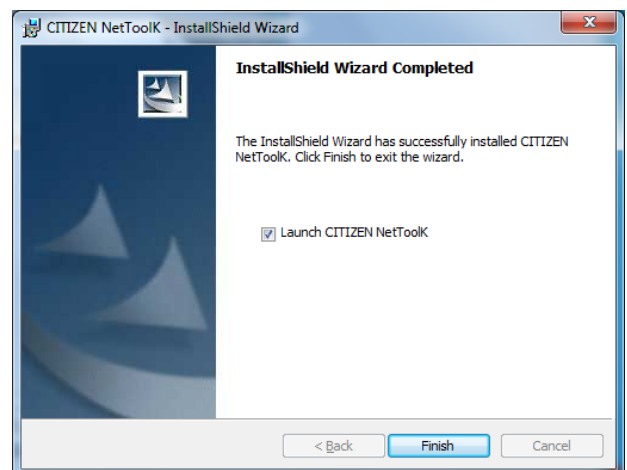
CITIZEN NetToolK - InstallShield Wizard

InstallShield Wizard Completed

The InstallShield Wizard has successfully installed CITIZEN NetToolK. Click Finish to exit the wizard.

Launch CITIZEN NetToolK

< Back

Finish

Cancel